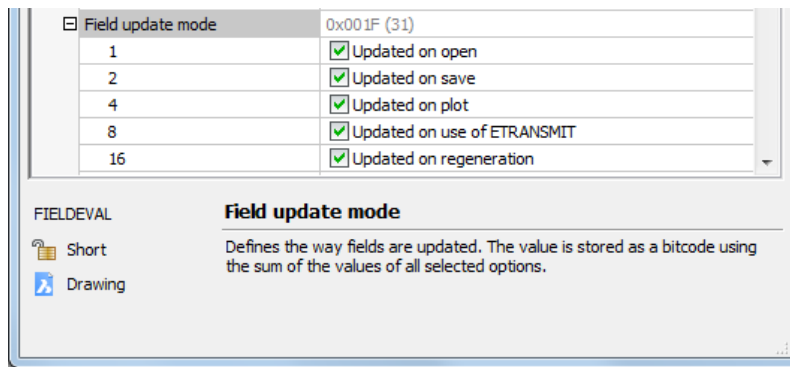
| ⊟ Field update mode | 0x001F (31) |
|---|---|
| 1 | Updated on open |
| 2 | Updated on save |
| 4 | Updated on plot |
| 8 | Updated on use of ETRANSMIT |
| 16 | Updated on regeneration |

FIELDEVAL

Short

Drawing

**Field update mode**

Defines the way fields are updated. The value is stored as a bitcode using the sum of the values of all selected options.